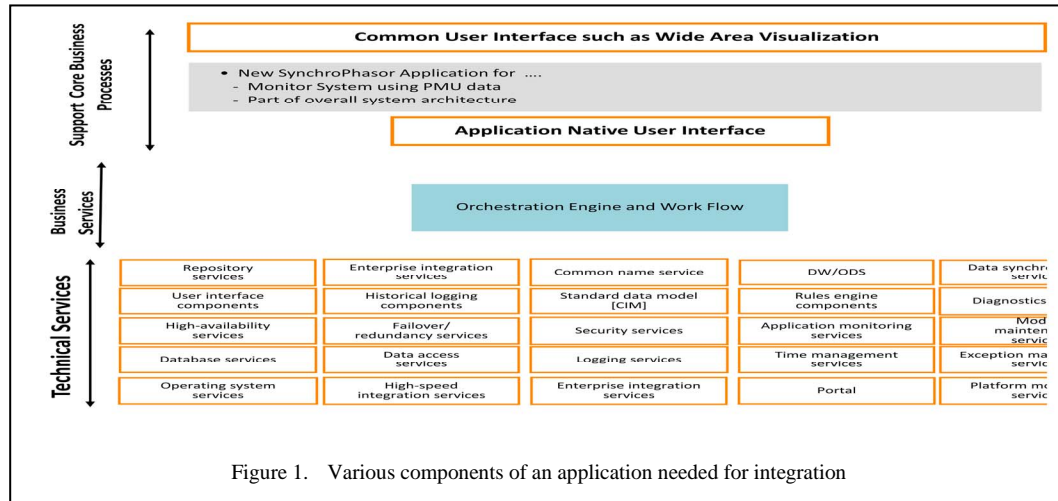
Support Core Business Processes

Common User Interface such as Wide Area Visualization

• New SynchroPhasor Application for ....
- Monitor System using PMU data
- Part of overall system architecture

Application Native User Interface

Business Services

Orchestration Engine and Work Flow

Technical Services

| Repository services | Enterprise integration services | Common name service | DW/ODS | Data synchr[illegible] servi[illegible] |
|---|---|---|---|---|
| User interface components | Historical logging components | Standard data model [CIM] | Rules engine components | Diagnostics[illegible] |
| High-availability services | Failover/ redundancy services | Security services | Application monitoring services | Mod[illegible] mainten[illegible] servi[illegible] |
| Database services | Data access services | Logging services | Time management services | Exception ma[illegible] |
| Operating system services | High-speed integration services | Enterprise integration services | Portal | Platform m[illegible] servi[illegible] |

Figure 1. Various components of an application needed for integration